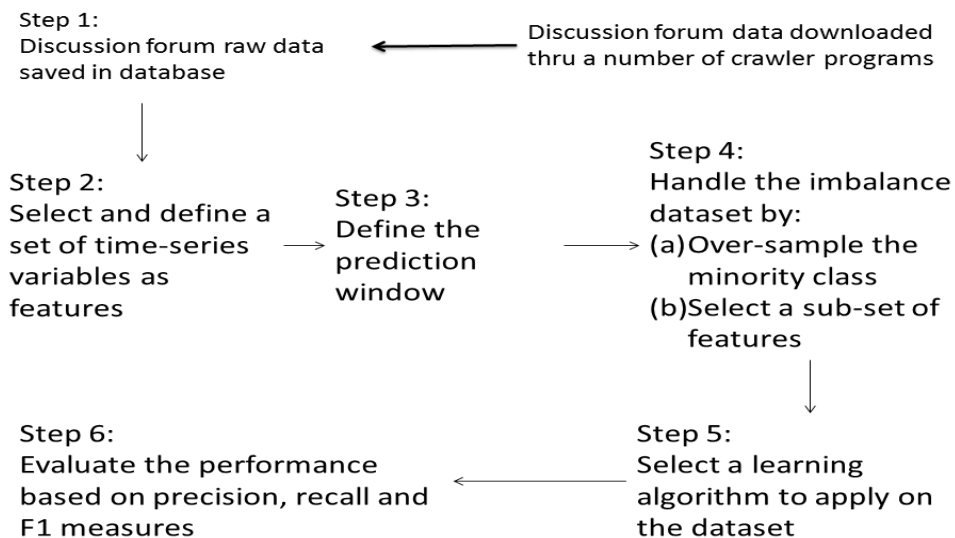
Step 1:
Discussion forum raw data saved in database

Discussion forum data downloaded thru a number of crawler programs

Step 2:
Select and define a set of time-series variables as features

Step 3:
Define the prediction window

Step 4:
Handle the imbalance dataset by:
(a) Over-sample the minority class
(b) Select a sub-set of features

Step 5:
Select a learning algorithm to apply on the dataset

Step 6:
Evaluate the performance based on precision, recall and F1 measures